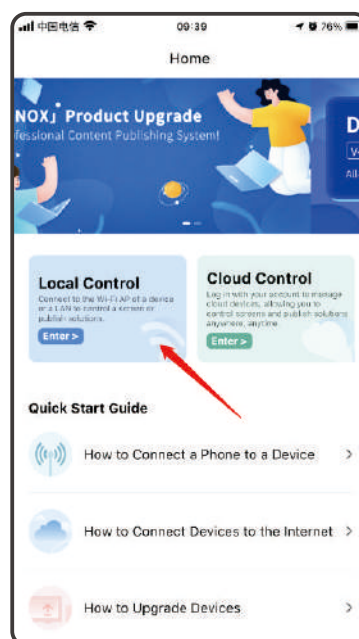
中国电信 09:39 76%

Home

NOX」Product Upgrade
fessional Content Publishing System!

D
Y
All

Local Control
Connect to the Wi-Fi AP of a device or a LAN to control a screen or publish solutions.
Enter >

Cloud Control
Log in with your account to manage cloud devices, allowing you to control screens and publish solutions anywhere, anytime.
Enter >

Quick Start Guide

How to Connect a Phone to a Device >

How to Connect Devices to the Internet >

How to Upgrade Devices >